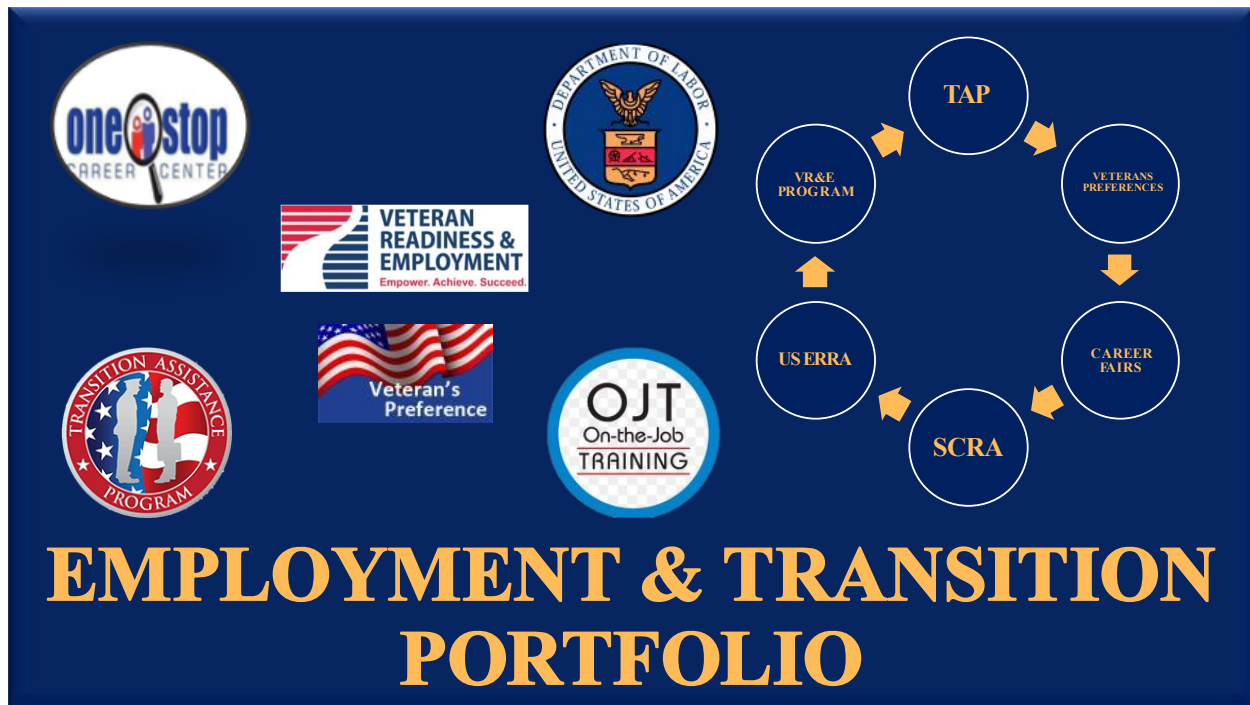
one stop
CAREER CENTER

VETERAN READINESS & EMPLOYMENT
Empower. Achieve. Succeed.

DEPARTMENT OF LABOR
UNITED STATES OF AMERICA

TAP

VETERANS PREFERENCES

CAREER FAIRS

SCRA

US ERRA

VR&E PROGRAM

TRANSITION ASSISTANCE PROGRAM

Veteran's Preference

OJT
On-the-Job
TRAINING

EMPLOYMENT & TRANSITION PORTFOLIO